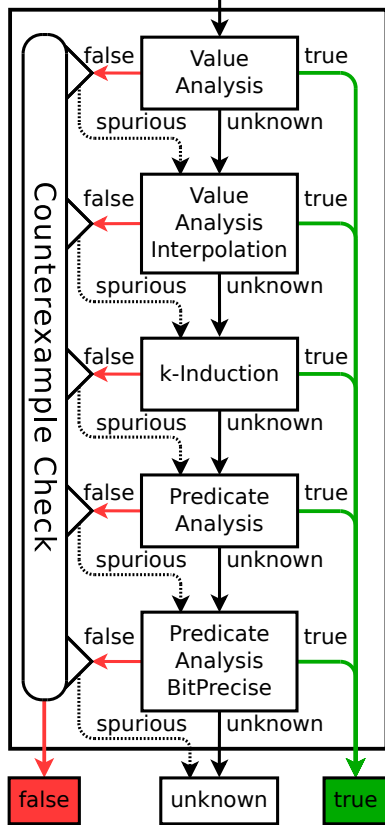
Counterexample Check

false
Value Analysis
true
spurious
unknown

false
Value Analysis Interpolation
true
spurious
unknown

false
k-Induction
true
spurious
unknown

false
Predicate Analysis
true
spurious
unknown

false
Predicate Analysis BitPrecise
true
spurious
unknown

false
unknown
true